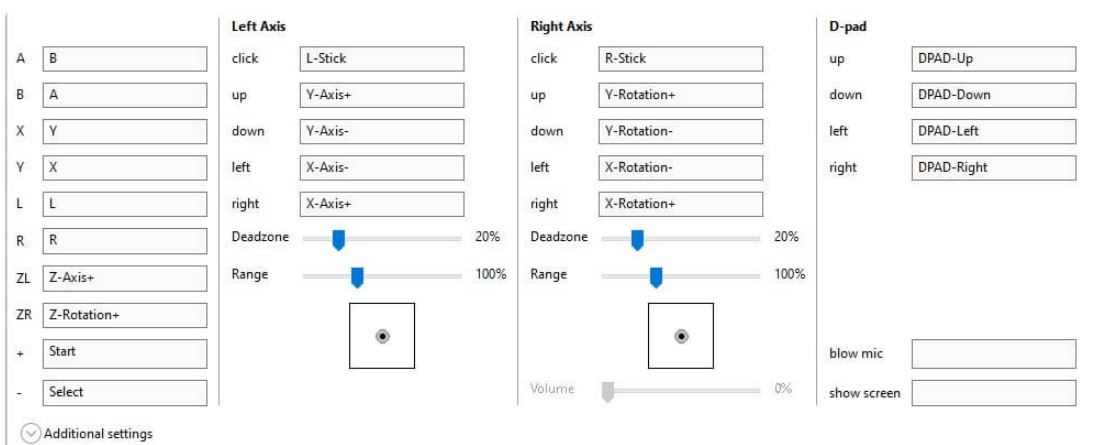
| | |
|---|---|
| A | B |
| B | A |
| X | Y |
| Y | X |
| L | L |
| R | R |
| ZL | Z-Axis+ |
| ZR | Z-Rotation+ |
| + | Start |
| - | Select |

Left Axis

| | |
|---|---|
| click | L-Stick |
| up | Y-Axis+ |
| down | Y-Axis- |
| left | X-Axis- |
| right | X-Axis+ |

Deadzone 20%

Range 100%

Right Axis

| | |
|---|---|
| click | R-Stick |
| up | Y-Rotation+ |
| down | Y-Rotation- |
| left | X-Rotation- |
| right | X-Rotation+ |

Deadzone 20%

Range 100%

Volume 0%

D-pad

| | |
|---|---|
| up | DPAD-Up |
| down | DPAD-Down |
| left | DPAD-Left |
| right | DPAD-Right |

blow mic

show screen

Additional settings